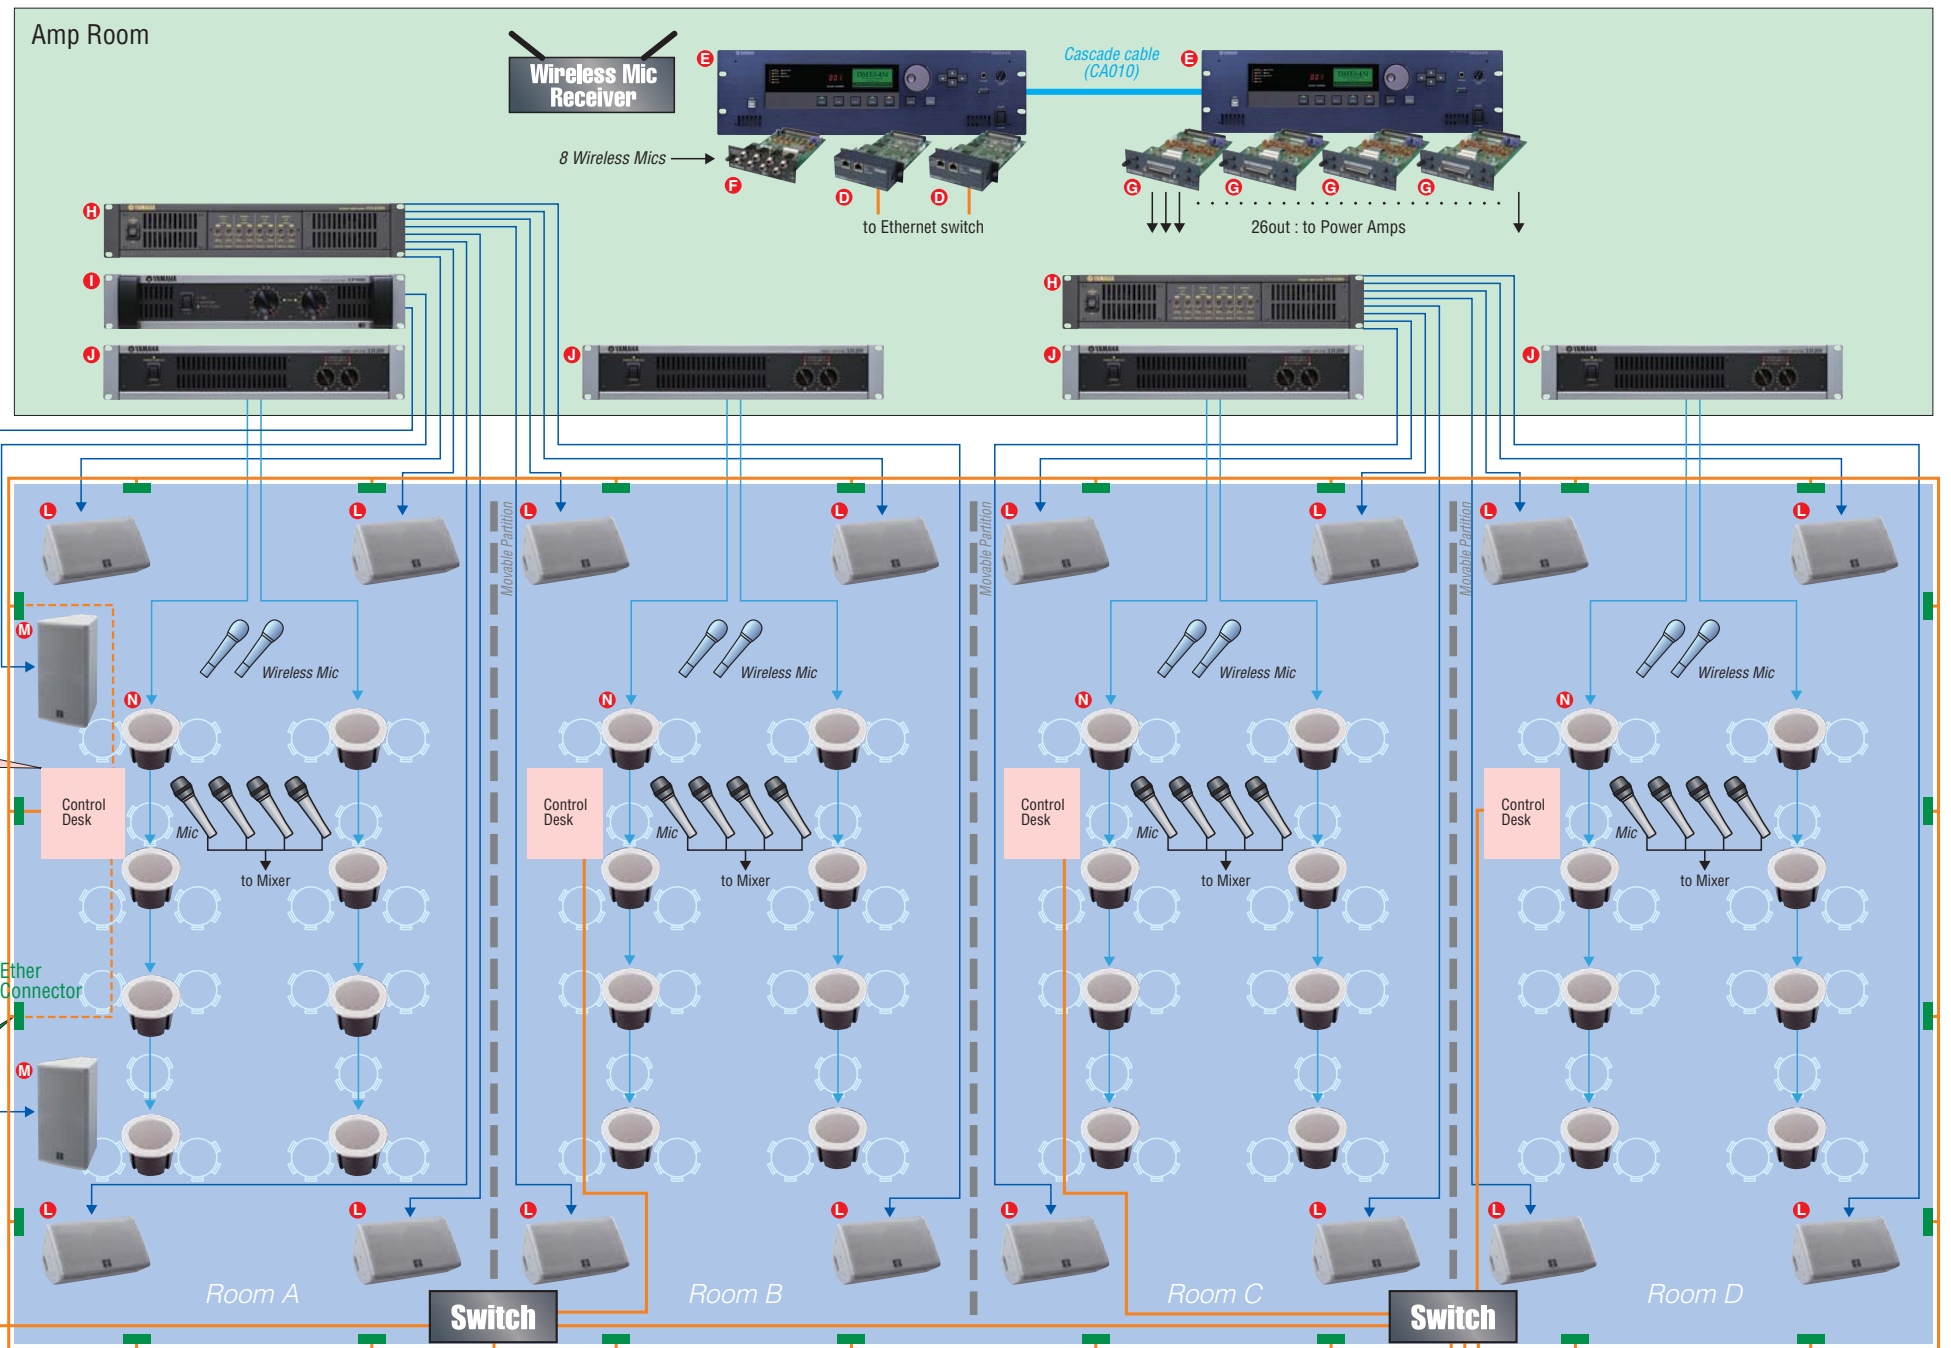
Amp Room

Wireless Mic Receiver

E

Cascade cable (CA010)

E

8 Wireless Mics

F D D

to Ethernet switch

G G G G

26out : to Power Amps

H

I

J

J

H

J

J

L L L L L L L L

Movable Partition

Movable Partition

Movable Partition

M

N

Wireless Mic

Control Desk

Mic

to Mixer

N

Wireless Mic

Control Desk

Mic

to Mixer

N

Wireless Mic

Control Desk

Mic

to Mixer

N

Wireless Mic

Control Desk

Mic

to Mixer

Ether Connector

M

L L L L L L L L

Room A

Switch

Room B

Room C

Switch

Room D